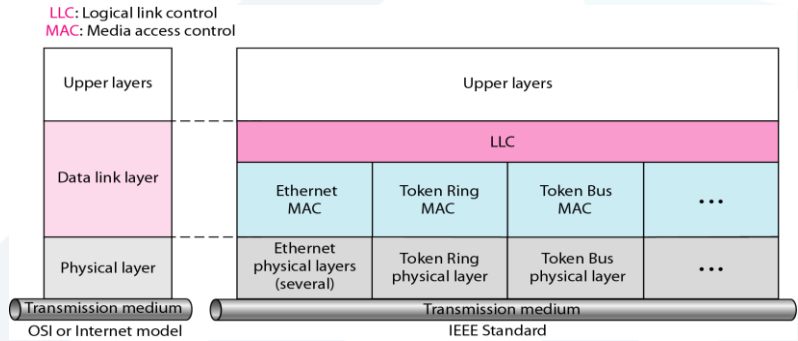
LLC: Logical link control
MAC: Media access control

Upper layers

Data link layer

Physical layer

Transmission medium

OSI or Internet model

Upper layers

LLC

Ethernet MAC

Token Ring MAC

Token Bus MAC

• • •

Ethernet physical layers (several)

Token Ring physical layer

Token Bus physical layer

• • •

Transmission medium

IEEE Standard